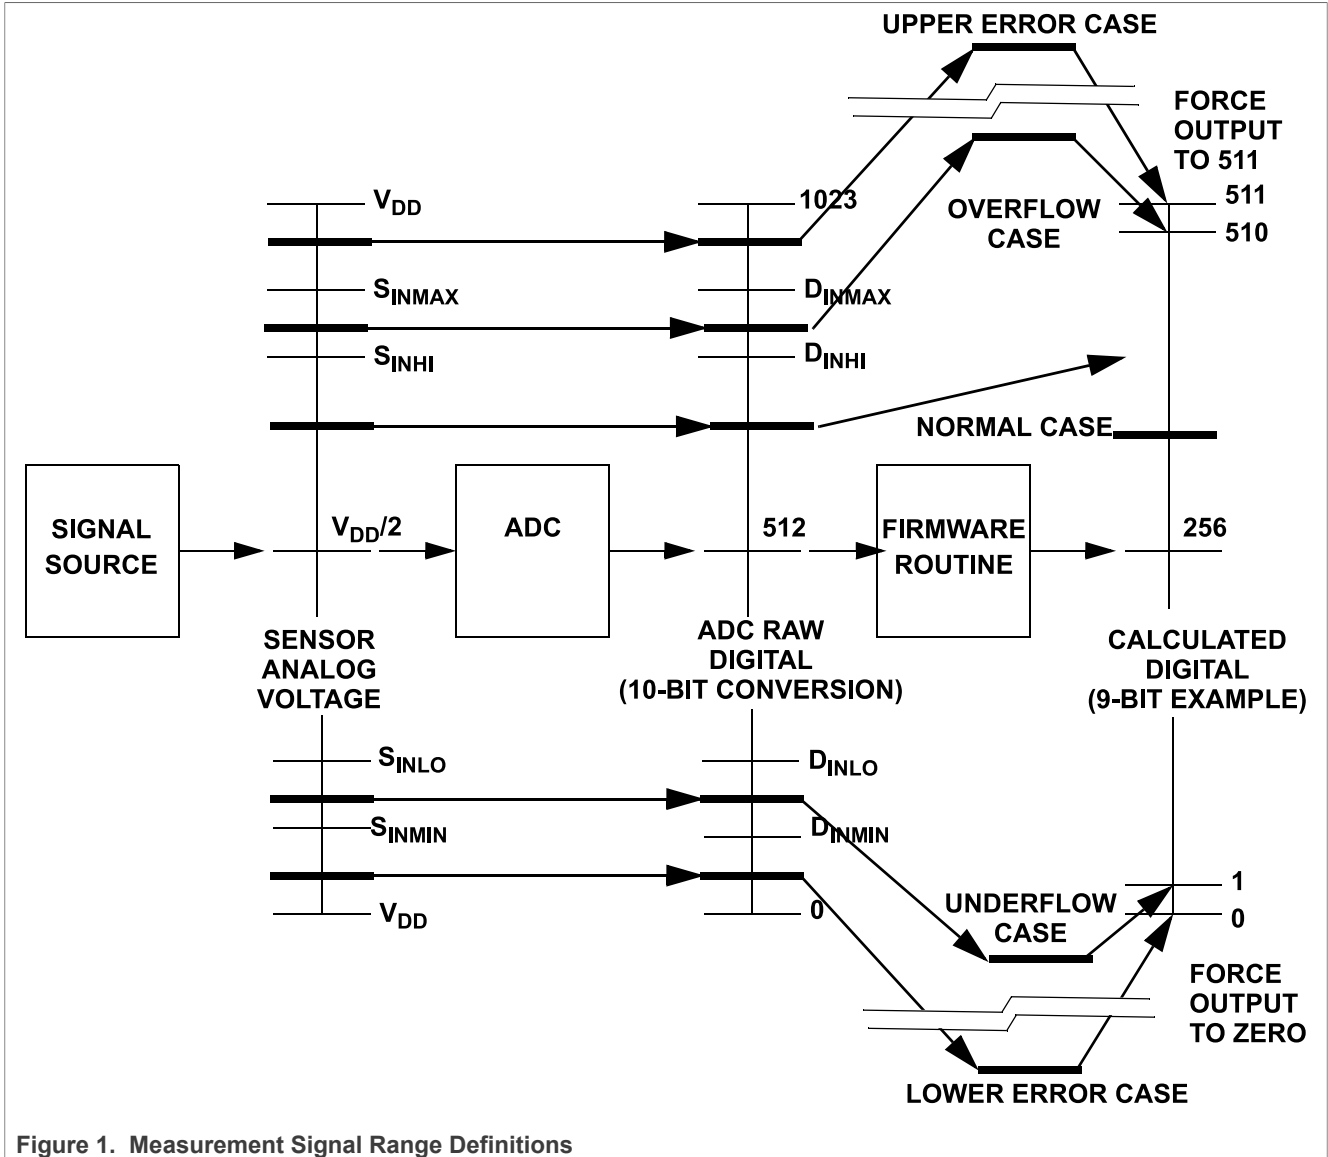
UPPER ERROR CASE

FORCE OUTPUT TO 511

$V_{DD}$

1023

OVERFLOW CASE

511

510

$S_{INMAX}$

$D_{INMAX}$

$S_{INHI}$

$D_{INHI}$

NORMAL CASE

SIGNAL SOURCE

$V_{DD}/2$

ADC

512

FIRMWARE ROUTINE

256

SENSOR ANALOG VOLTAGE

ADC RAW DIGITAL (10-BIT CONVERSION)

CALCULATED DIGITAL (9-BIT EXAMPLE)

$S_{INLO}$

$D_{INLO}$

$S_{INMIN}$

$D_{INMIN}$

$V_{DD}$

0

UNDERFLOW CASE

1

0

FORCE OUTPUT TO ZERO

LOWER ERROR CASE

Figure 1. Measurement Signal Range Definitions